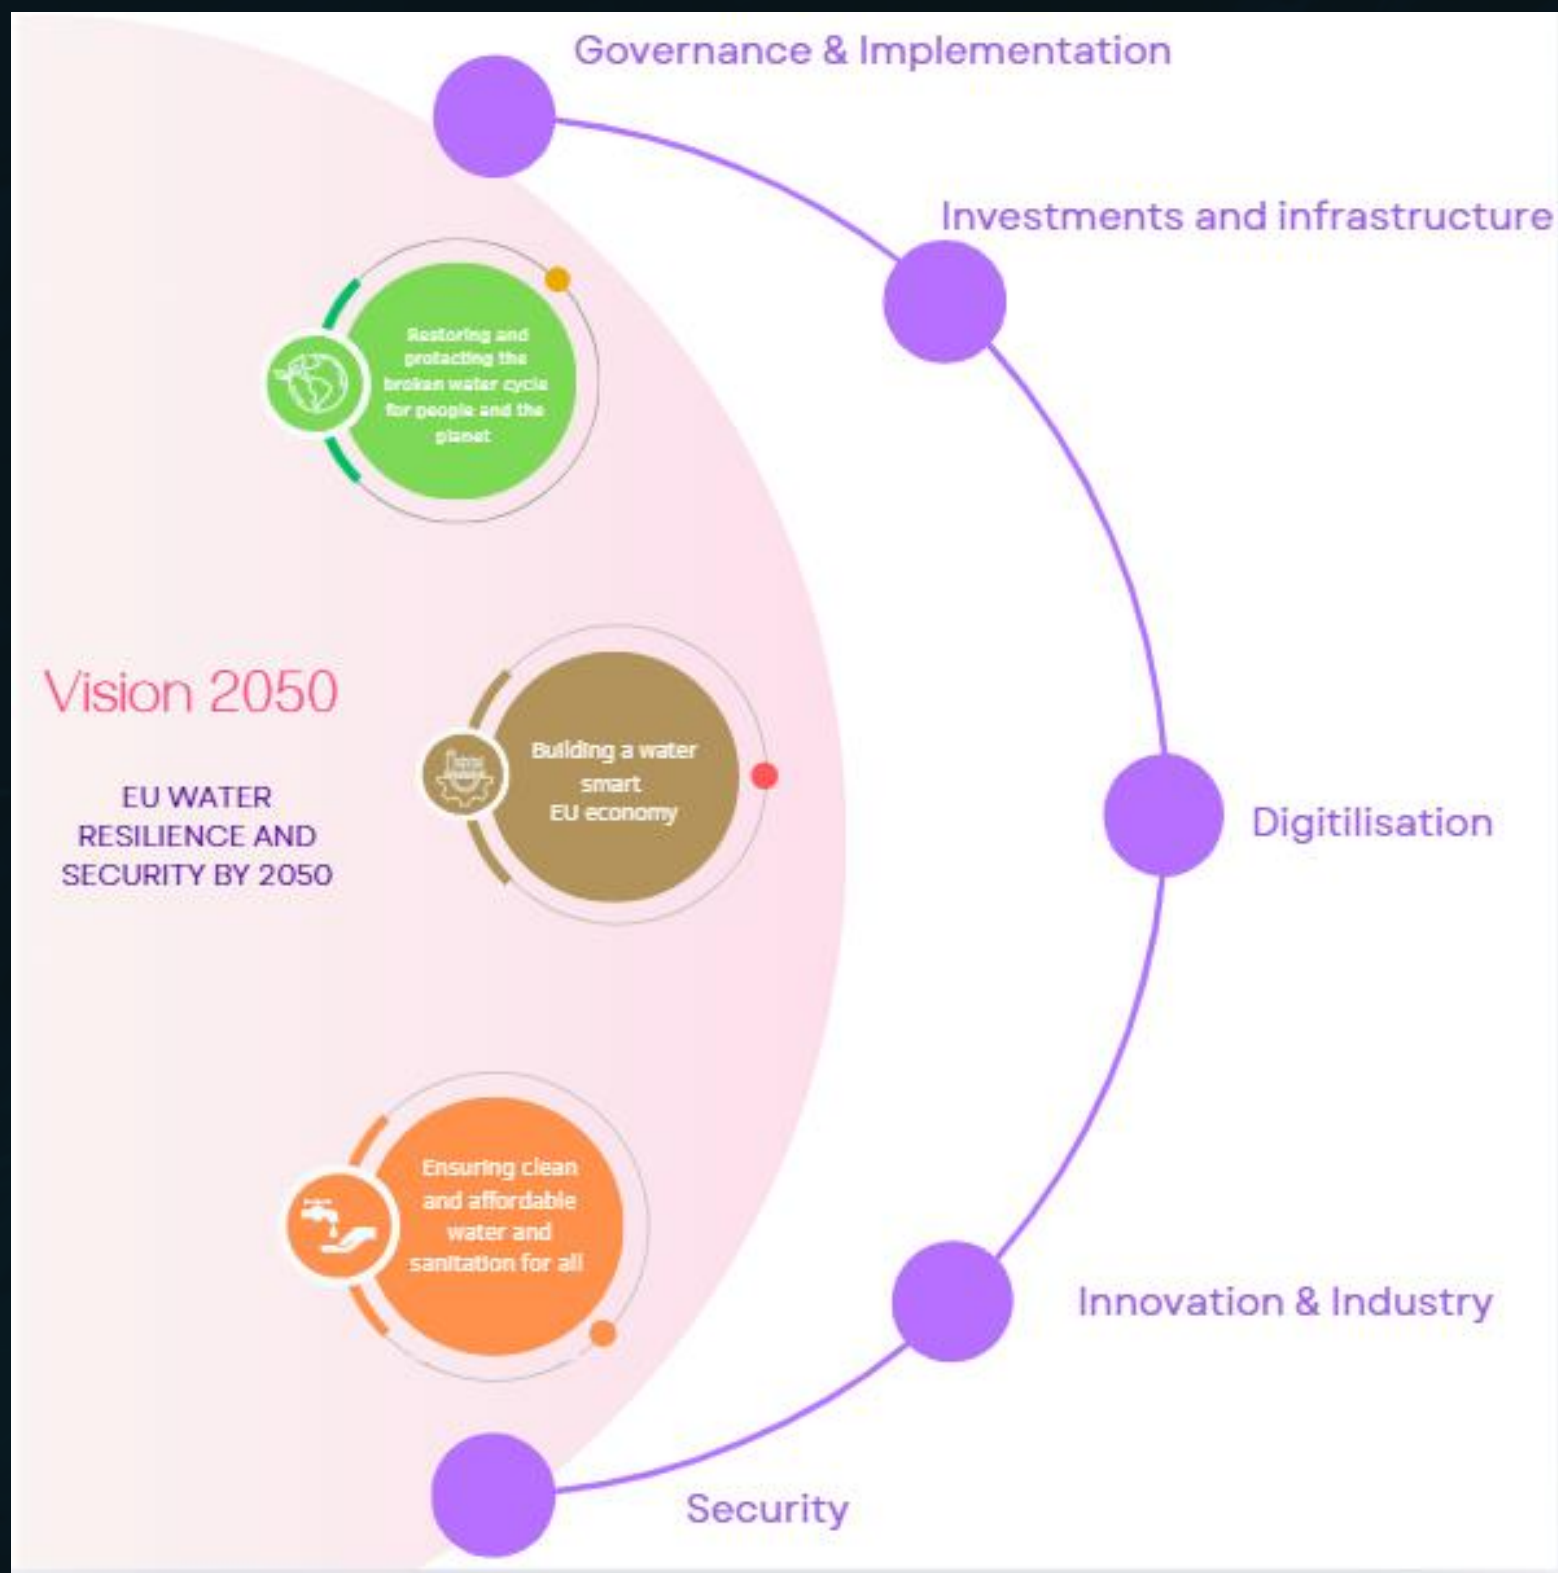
Governance & Implementation

Investments and infrastructure

Restoring and protecting the broken water cycle for people and the planet

Vision 2050

EU WATER RESILIENCE AND SECURITY BY 2050

Building a water smart EU economy

Digitilisation

Ensuring clean and affordable water and sanitation for all

Innovation & Industry

Security